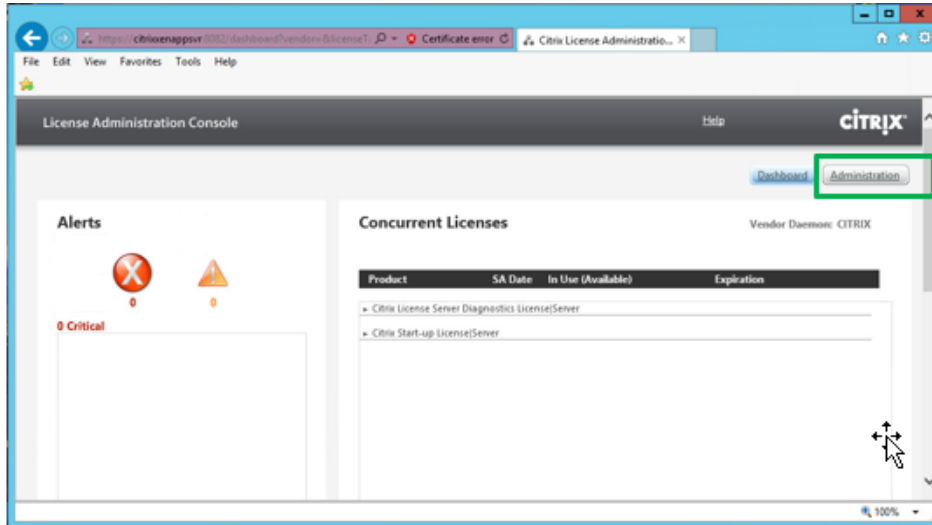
https://citrixxenappsvr:8082/dashboard?vendor=&licenseT
Certificate error
Citrix License Administratio...
File Edit View Favorites Tools Help
License Administration Console
Help
CITRIX
Dashboard
Administration
Alerts
0
0
0 Critical
Concurrent Licenses
Vendor Daemon: CITRIX

| Product | SA Date | In Use (Available) | Expiration |
|---|---|---|---|
| ▸ Citrix License Server Diagnostics License\|Server | | | |
| ▸ Citrix Start-up License\|Server | | | |

100%